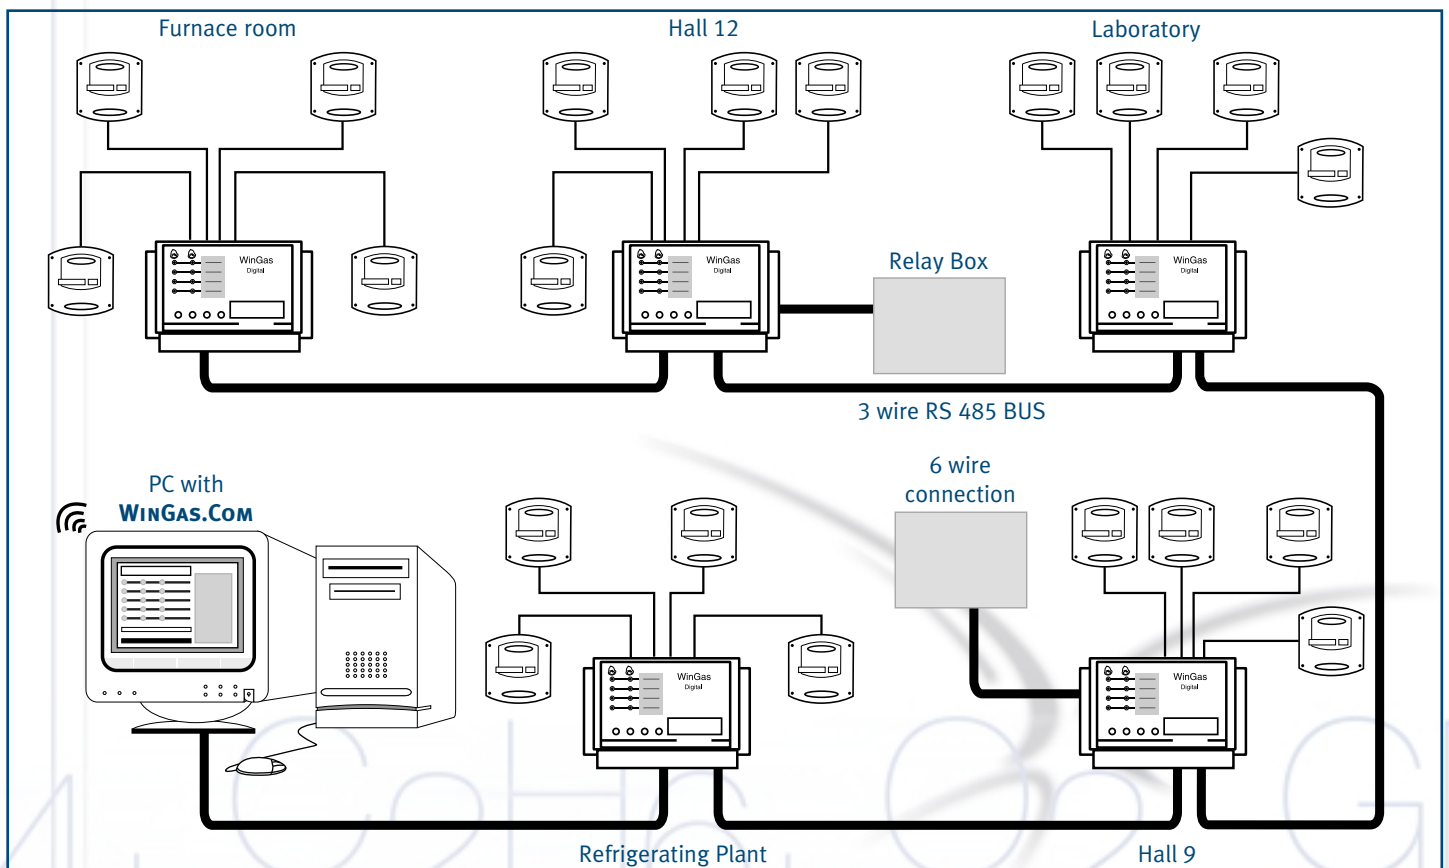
Furnace room

Hall 12

Laboratory

WinGas
Digital

WinGas
Digital

Relay Box

WinGas
Digital

3 wire RS 485 BUS

PC with
WinGas.Com

6 wire
connection

WinGas
Digital

WinGas
Digital

Refrigerating Plant

Hall 9